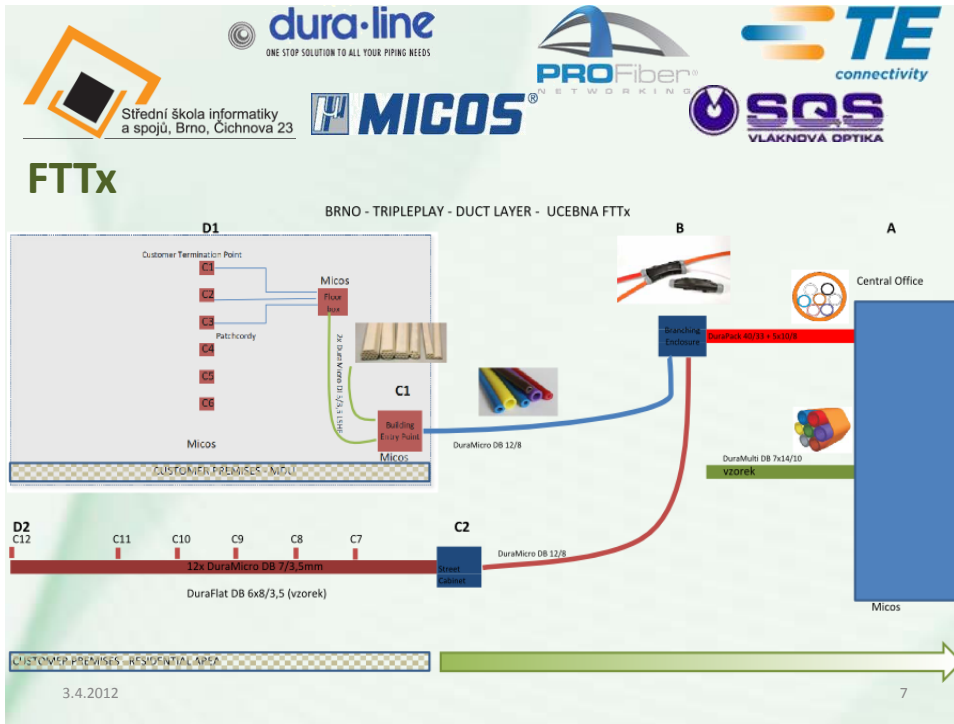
dura·line
ONE STOP SOLUTION TO ALL YOUR PIPING NEEDS

PROFiber®
NETWORKING

TE
connectivity

Střední škola informatiky a spojů, Brno, Čichnova 23

MICOS®

SQS
VLÁKNOVÁ OPTIKA

FTTx

BRNO - TRIPLEPLAY - DUCT LAYER - UCEBNA FTTx

D1

B

A

Customer Termination Point

C1
C2
C3
C4
C5
C6

Micos

Floor box

Patchcordy

2x DuraMicro DB 5/3,5 LSOH

C1

Building Entry Point

Micos

Micos

CUSTOMER PREMISES - MDU

DuraMicro DB 12/8

Branching Enclosure

DuraPack 40/33 + 5x10/8

Central Office

DuraMulti DB 7x14/10

vzorek

D2

C12
C11
C10
C9
C8
C7

C2

12x DuraMicro DB 7/3,5mm

Street Cabinet

DuraMicro DB 12/8

DuraFlat DB 6x8/3,5 (vzorek)

Micos

CUSTOMER PREMISES - RESIDENTIAL AREA

3.4.2012

7